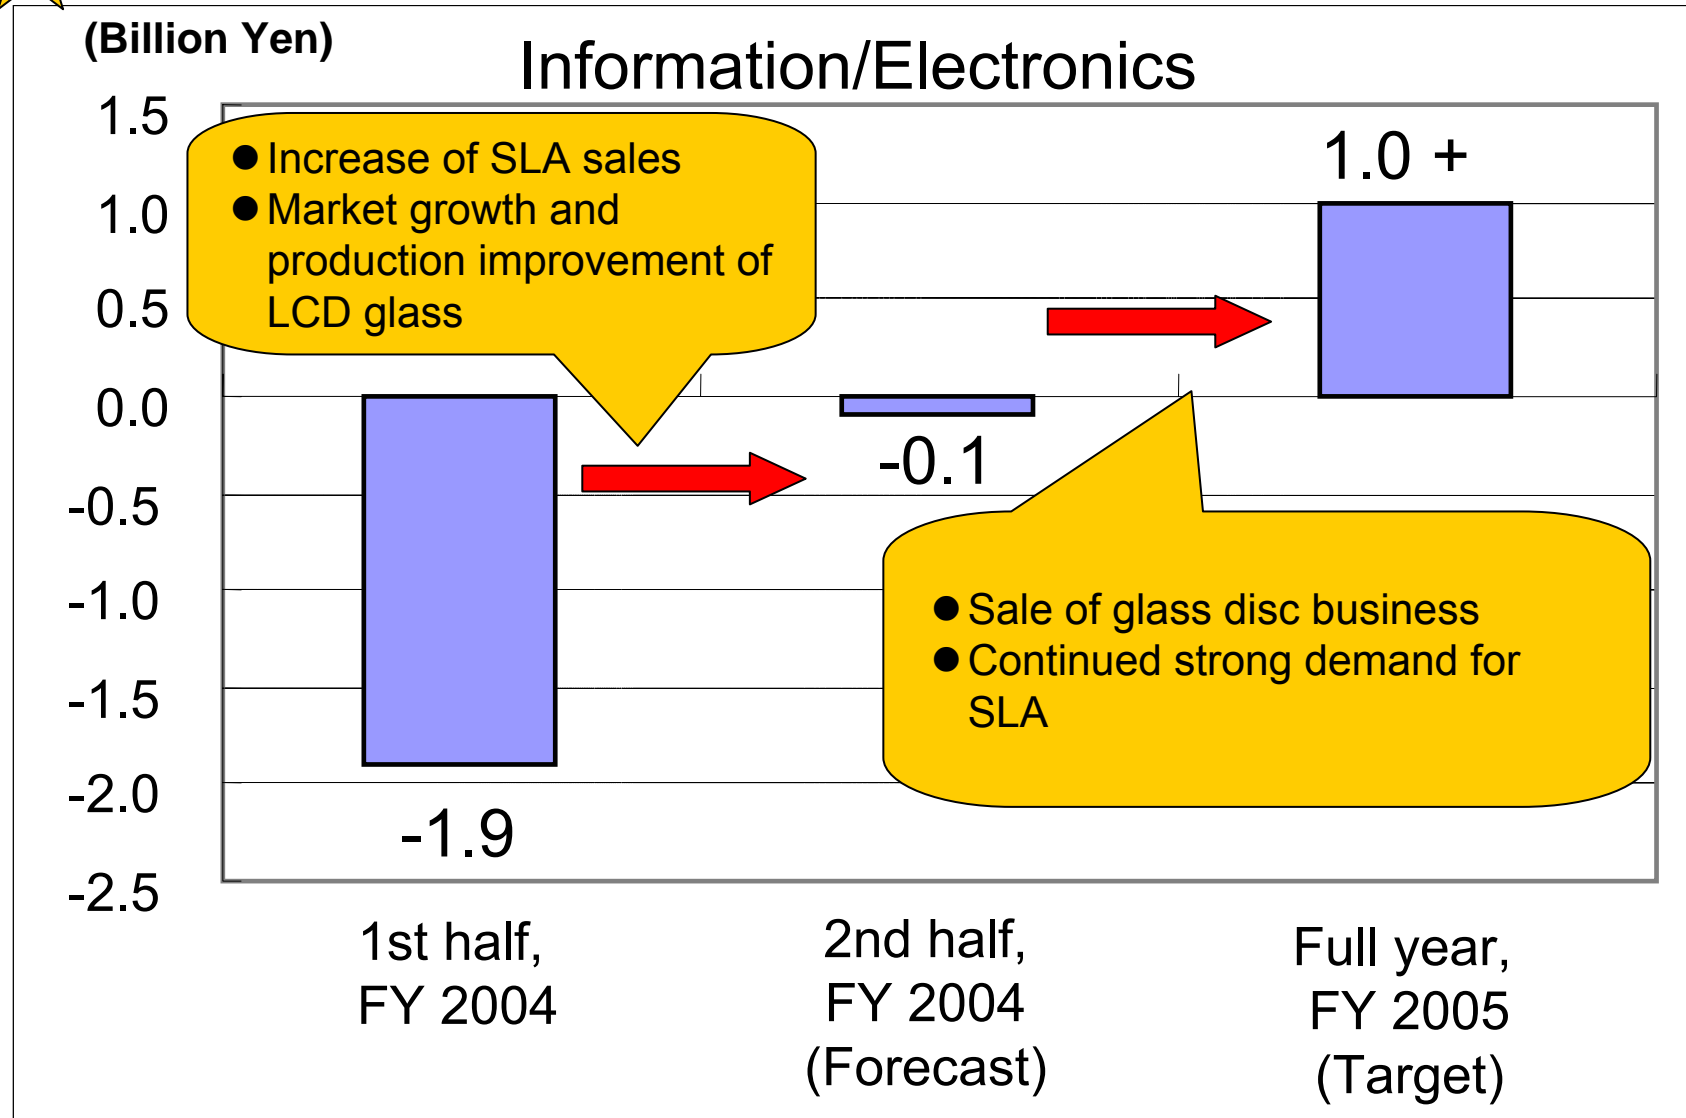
(Billion Yen)

Information/Electronics

1.5
1.0
0.5
0.0
-0.5
-1.0
-1.5
-2.0
-2.5

● Increase of SLA sales
● Market growth and production improvement of LCD glass

1.0 +

-0.1

-1.9

● Sale of glass disc business
● Continued strong demand for SLA

1st half, FY 2004

2nd half, FY 2004 (Forecast)

Full year, FY 2005 (Target)